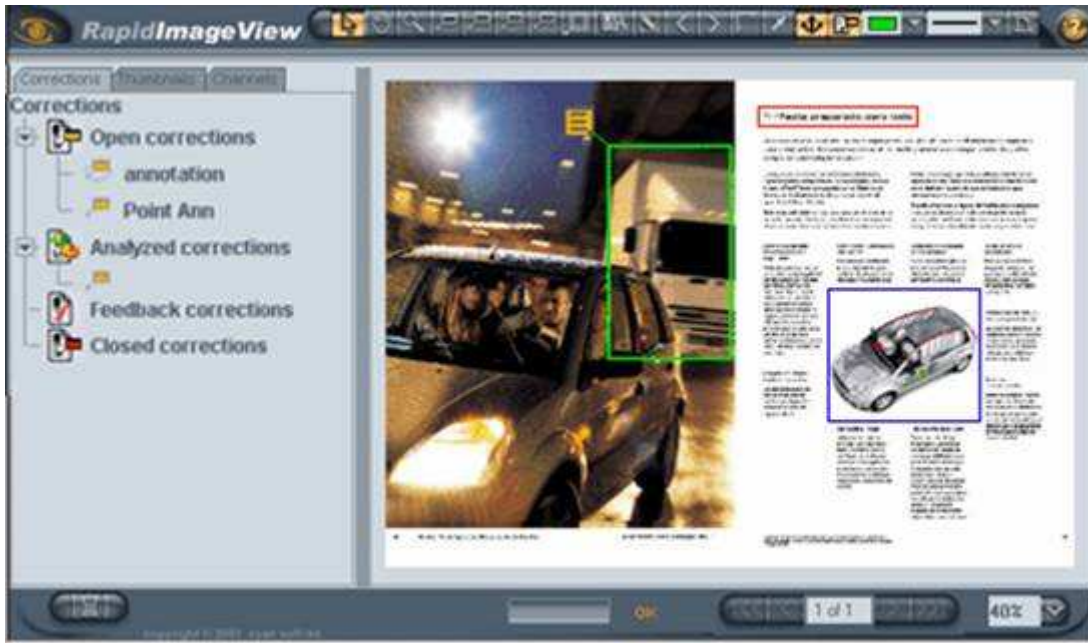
RapidImageView

Corrections | Thumbnails | Channels

Corrections
Open corrections
annotation
Point Ann
Analyzed corrections
Feedback corrections
Closed corrections

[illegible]

OK

1 of 1

40%

Copyright © 2003 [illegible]